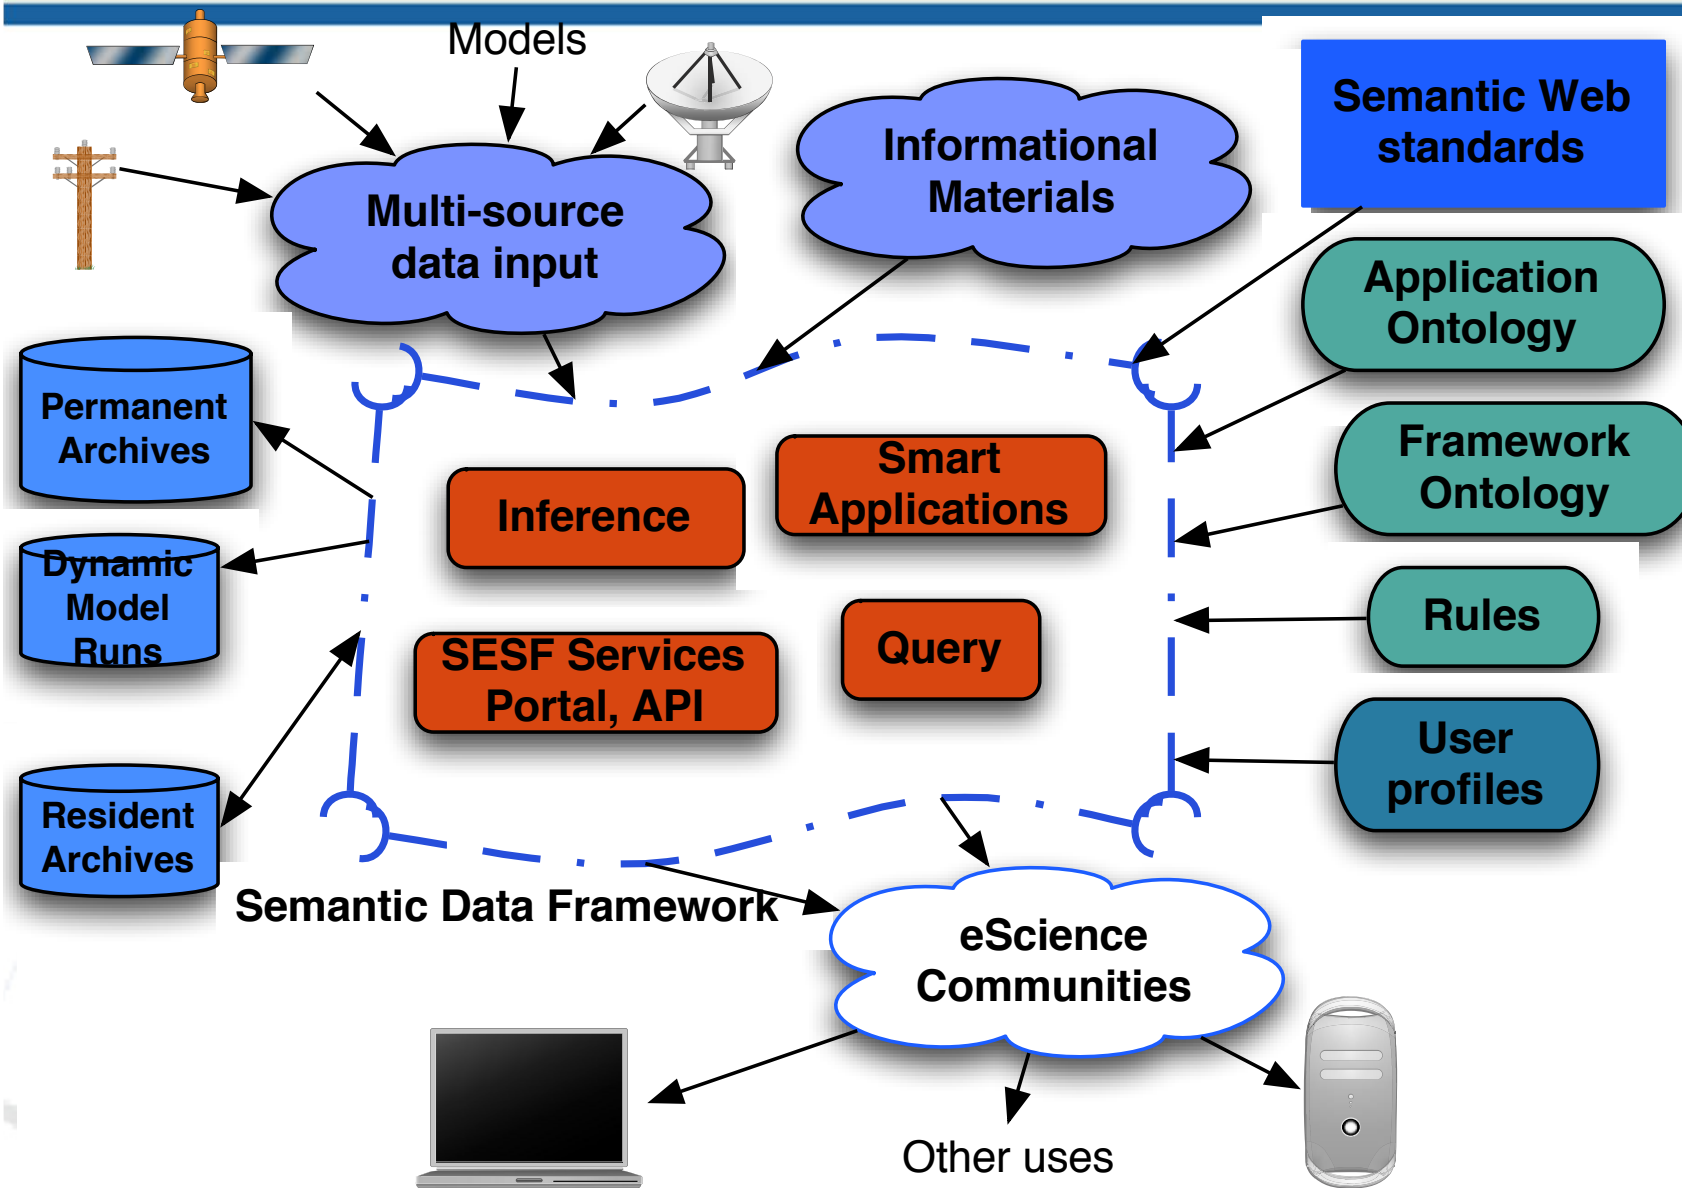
Models

Multi-source data input

Informational Materials

Semantic Web standards

Application Ontology

Framework Ontology

Rules

User profiles

Permanent Archives

Dynamic Model Runs

Resident Archives

Inference

Smart Applications

SESF Services Portal, API

Query

Semantic Data Framework

eScience Communities

Other uses